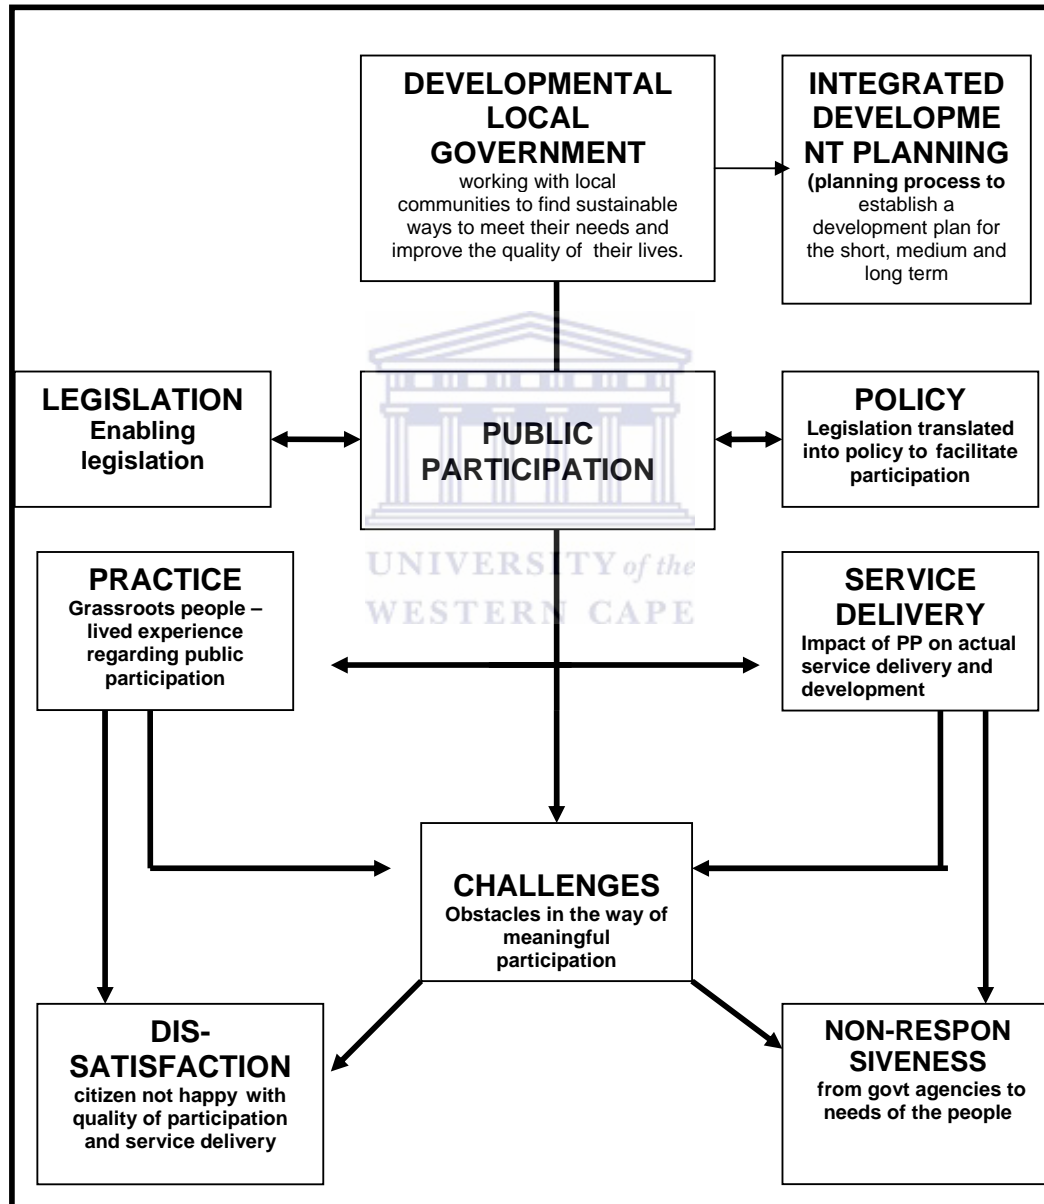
DEVELOPMENTAL LOCAL GOVERNMENT
working with local communities to find sustainable ways to meet their needs and improve the quality of their lives.

INTEGRATED DEVELOPME NT PLANNING
(planning process to establish a development plan for the short, medium and long term

LEGISLATION
Enabling legislation

PUBLIC PARTICIPATION

POLICY
Legislation translated into policy to facilitate participation

UNIVERSITY of the
WESTERN CAPE

PRACTICE
Grassroots people – lived experience regarding public participation

SERVICE DELIVERY
Impact of PP on actual service delivery and development

CHALLENGES
Obstacles in the way of meaningful participation

DIS-SATISFACTION
citizen not happy with quality of participation and service delivery

NON-RESPON SIVENESS
from govt agencies to needs of the people